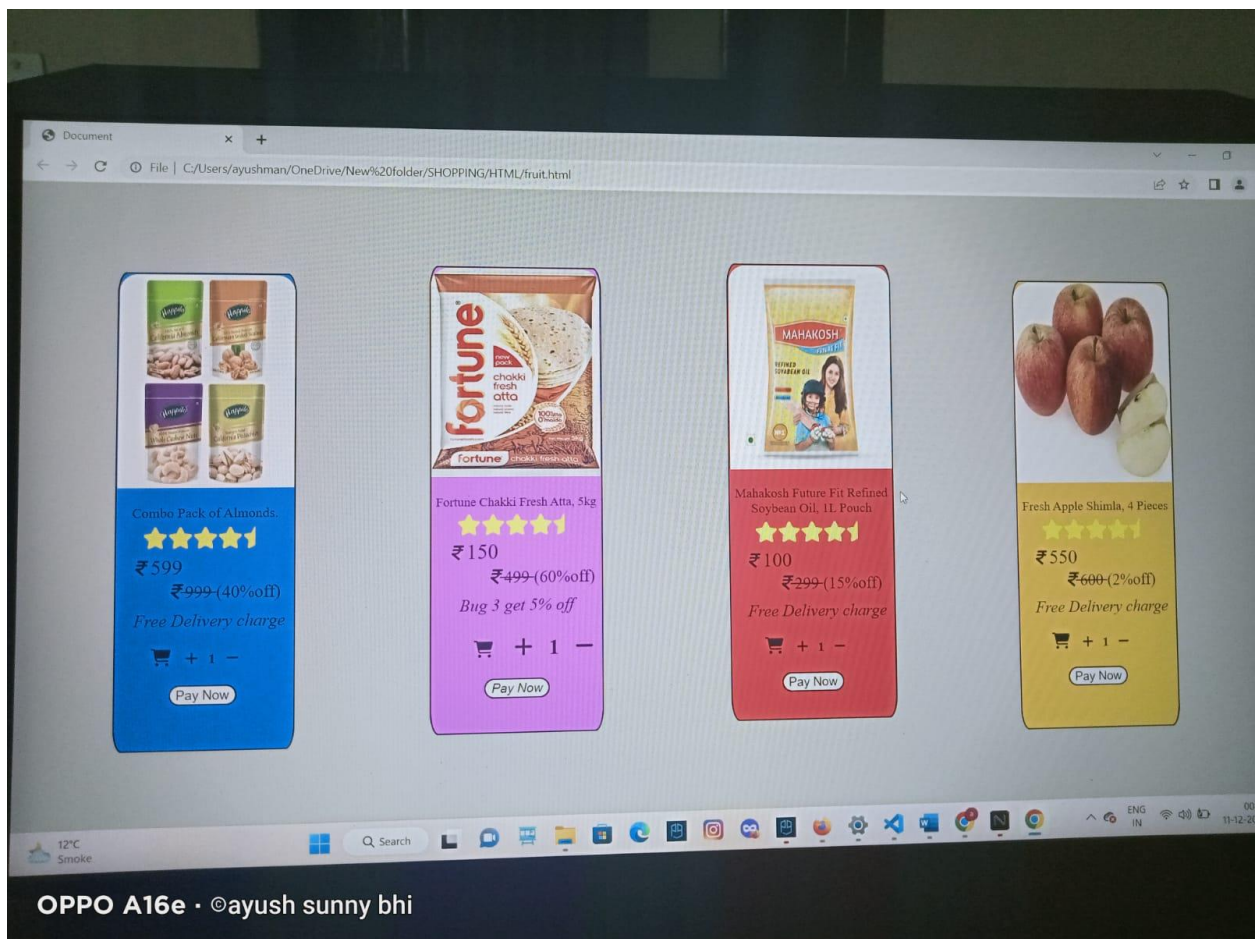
Document
File | C:/Users/ayushman/OneDrive/New%20folder/SHOPPING/HTML/fruit.html

Happilo
Happilo
Happilo
Happilo

Combo Pack of Almonds.
₹599
~~₹999~~ (40%off)
Free Delivery charge
+ 1 −
Pay Now

fortune
new pack
chakki fresh atta
fortune chakki fresh atta
Fortune Chakki Fresh Atta, 5kg
₹150
~~₹499~~ (60%off)
Bug 3 get 5% off
+ 1 −
Pay Now

MAHAKOSH
REFINED SOYABEAN OIL
Mahakosh Future Fit Refined Soybean Oil, 1L Pouch
₹100
~~₹299~~ (15%off)
Free Delivery charge
+ 1 −
Pay Now

Fresh Apple Shimla, 4 Pieces
₹550
~~₹600~~ (2%off)
Free Delivery charge
+ 1 −
Pay Now

12°C
Smoke
Search
ENG
IN
11-12-2

OPPO A16e · ©ayush sunny bhi